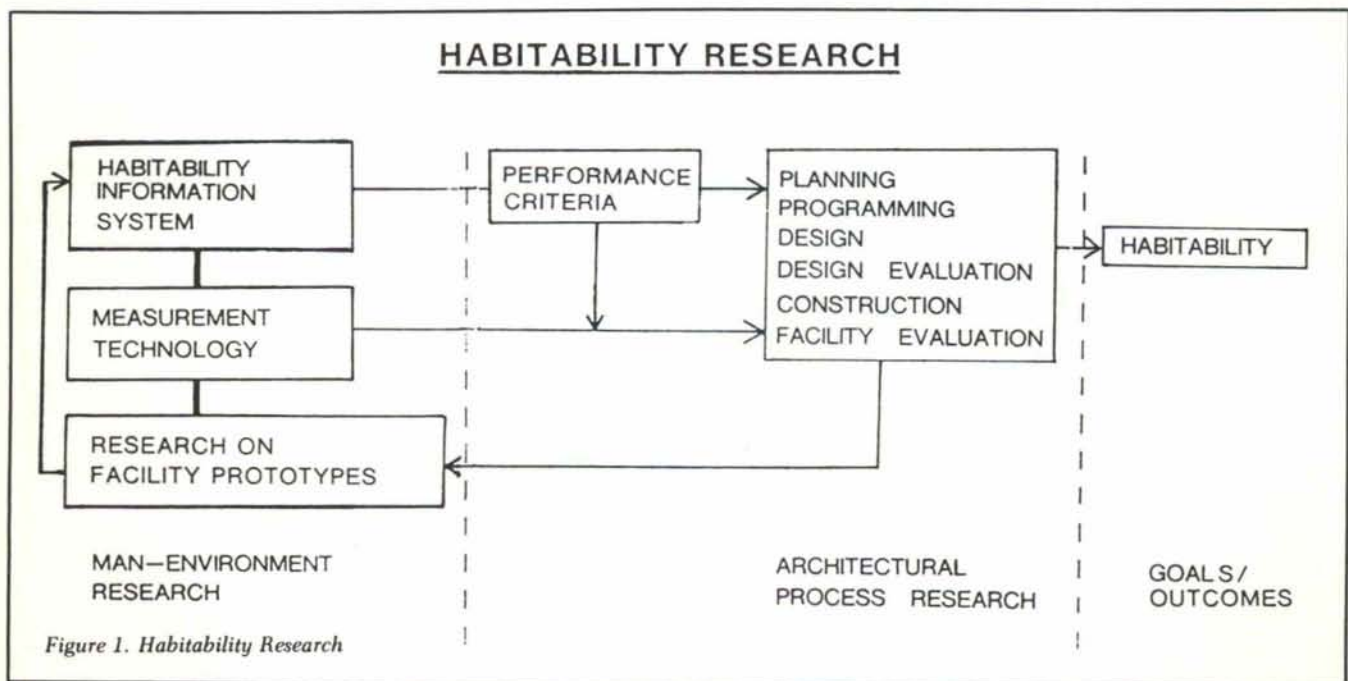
HABITABILITY RESEARCH

HABITABILITY INFORMATION SYSTEM

MEASUREMENT TECHNOLOGY

RESEARCH ON FACILITY PROTOTYPES

PERFORMANCE CRITERIA

PLANNING
PROGRAMMING
DESIGN
DESIGN EVALUATION
CONSTRUCTION
FACILITY EVALUATION

HABITABILITY

MAN—ENVIRONMENT RESEARCH

ARCHITECTURAL PROCESS RESEARCH

GOAL S/ OUTCOMES

Figure 1. Habitability Research